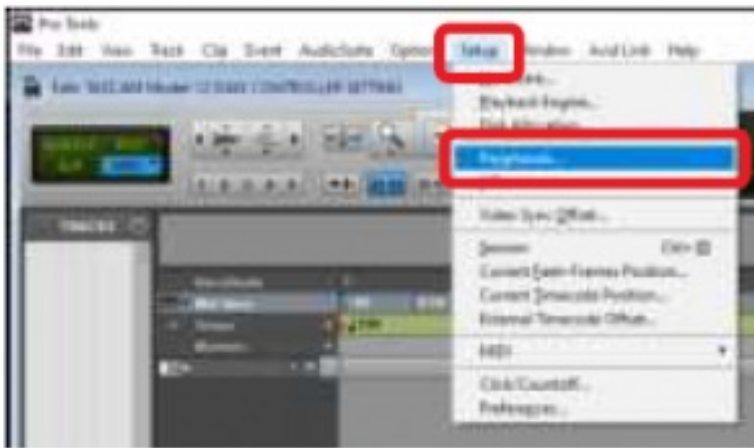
Pro Tools
File Edit View Track Clip Event AudioSuite Options Setup Window Avid Link Help
Edit: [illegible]
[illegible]
Playback Engine...
Disk Allocation...
Peripherals...
Video Sync Offset...
Session Ctrl+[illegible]
Current Feet+Frames Position...
Current Timecode Position...
External Timecode Offset...
MIDI
Click/Countoff...
Preferences...
TRACKS
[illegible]